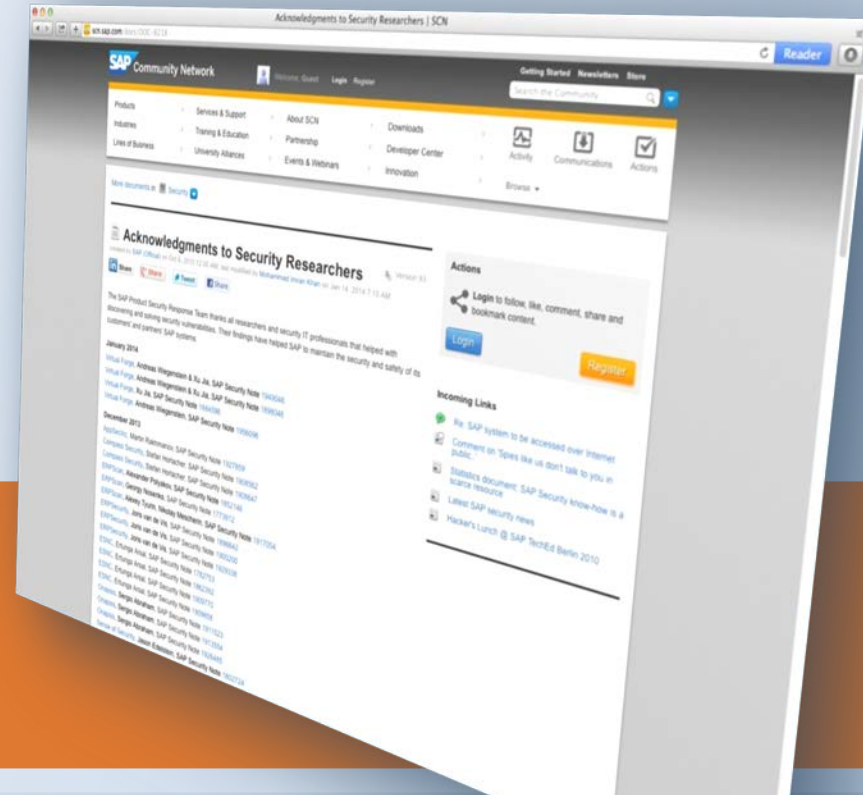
Acknowledgments to Security Researchers | SCN

scn.sap.com/docs/DOC-8218

Reader

SAP Community Network

Welcome, Guest Login Register

Getting Started Newsletters Store

Search the Community

Products
Industries
Lines of Business

Services & Support
Training & Education
University Alliances

About SCN
Partnership
Events & Webinars

Downloads
Developer Center
Innovation

Activity
Communications
Actions

Browse

More documents in Security

Acknowledgments to Security Researchers

created by SAP (Official) on Oct 8, 2012 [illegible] and modified by Mohammad Imran Khan on Jan 14, 2014 7:13 AM

Version 93

Share Share Tweet Share

The SAP Product Security Response Team thanks all researchers and security IT professionals that helped with discovering and solving security vulnerabilities. Their findings have helped SAP to maintain the security and safety of its customers' and partners' SAP systems.

January 2014

Virtual Forge, Andreas Wiegenstein & Xu Jia, SAP Security Note 1949045
Virtual Forge, Andreas Wiegenstein & Xu Jia, SAP Security Note 1898045
Virtual Forge, Xu Jia, SAP Security Note 1906096
Virtual Forge, Andreas Wiegenstein, SAP Security Note 1956096

December 2013

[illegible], Martin Rakhmanov, SAP Security Note 1927859
Compass Security, Stefan Horlacher, SAP Security Note 1909562
Compass Security, Stefan Horlacher, SAP Security Note 1909647
ERPScan, Alexander Polyakov, SAP Security Note 1902146
ERPScan, George Nosenko, SAP Security Note 1777812
ERPScan, Alexey Tyurin, Nikolay Mescherin, SAP Security Note 1917054
ERPScan, Joris van de Vis, SAP Security Note 1898642
ERPScan, Joris van de Vis, SAP Security Note 1905250
ESNC, Ertunga Arsal, SAP Security Note 1929508
ESNC, Ertunga Arsal, SAP Security Note 1782753
ESNC, Ertunga Arsal, SAP Security Note 1900762
ESNC, Ertunga Arsal, SAP Security Note 1909770
Onapsis, Sergio Abraham, SAP Security Note 1909609
Onapsis, Sergio Abraham, SAP Security Note 1911523
Onapsis, Sergio Abraham, SAP Security Note 1912594
Sense of Security, Jason Edelstein, SAP Security Note 1902124

Actions

Login to follow, like, comment, share and bookmark content.

Login

Register

Incoming Links

Re: SAP system to be accessed over Internet
Comment on 'Spies like us don't talk to you in public'
Statistics document: SAP Security know-how is a scarce resource
Latest SAP security news
Hacker's Lunch @ SAP TechEd Berlin 2010